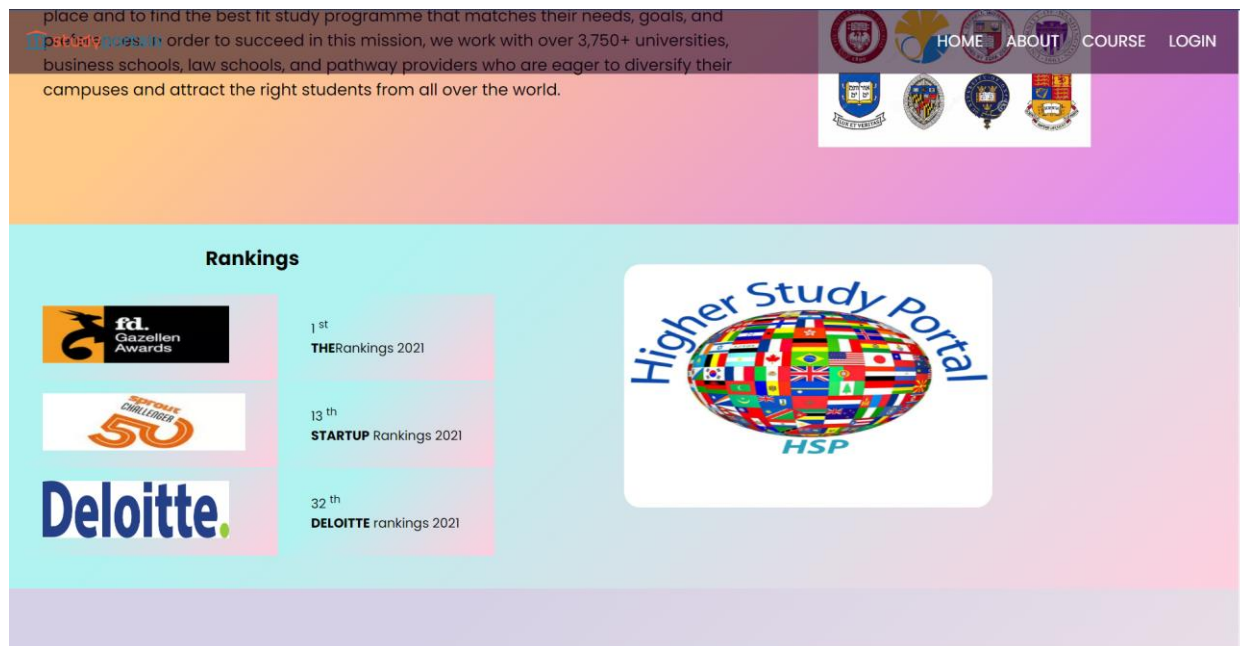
place and to find the best fit study programme that matches their needs, goals, and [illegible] order to succeed in this mission, we work with over 3,750+ universities, business schools, law schools, and pathway providers who are eager to diversify their campuses and attract the right students from all over the world.

study portal

HOME ABOUT COURSE LOGIN

Rankings

fd. Gazellen Awards

1 st
THERankings 2021

sprout CHALLENGER 50

13 th
STARTUP Rankings 2021

Deloitte.

32 th
DELOITTE rankings 2021

Higher Study Portal
HSP